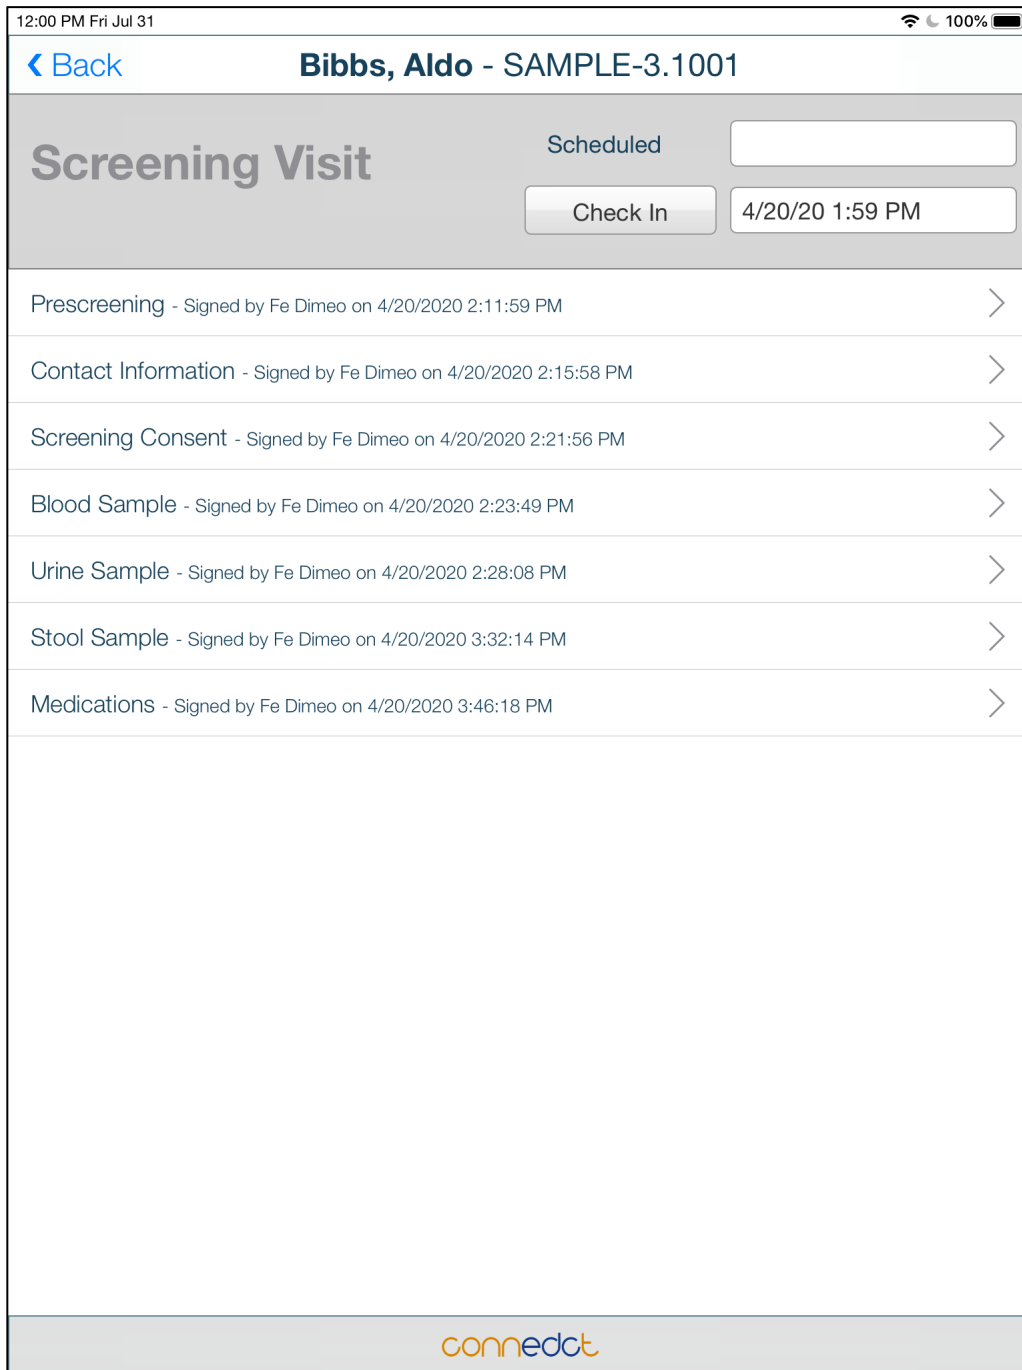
12:00 PM Fri Jul 31

100%

Back

Bibbs, Aldo - SAMPLE-3.1001

Screening Visit

Scheduled

Check In

4/20/20 1:59 PM

Prescreening - Signed by Fe Dimeo on 4/20/2020 2:11:59 PM

Contact Information - Signed by Fe Dimeo on 4/20/2020 2:15:58 PM

Screening Consent - Signed by Fe Dimeo on 4/20/2020 2:21:56 PM

Blood Sample - Signed by Fe Dimeo on 4/20/2020 2:23:49 PM

Urine Sample - Signed by Fe Dimeo on 4/20/2020 2:28:08 PM

Stool Sample - Signed by Fe Dimeo on 4/20/2020 3:32:14 PM

Medications - Signed by Fe Dimeo on 4/20/2020 3:46:18 PM

connedct